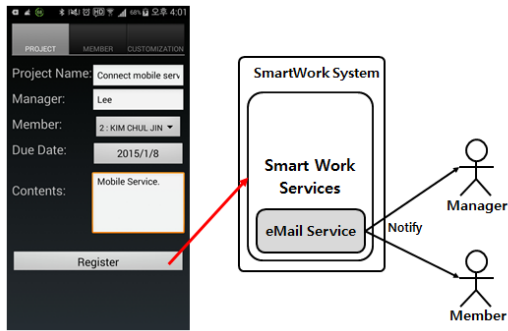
68% 오후 4:01

PROJECT MEMBER CUSTOMIZATION

Project Name: Connect mobile serv

Manager: Lee

Member: 2 : KIM CHUL JIN

Due Date: 2015/1/8

Contents: Mobile Service.

Register

SmartWork System

Smart Work Services

eMail Service

Notify

Manager

Member